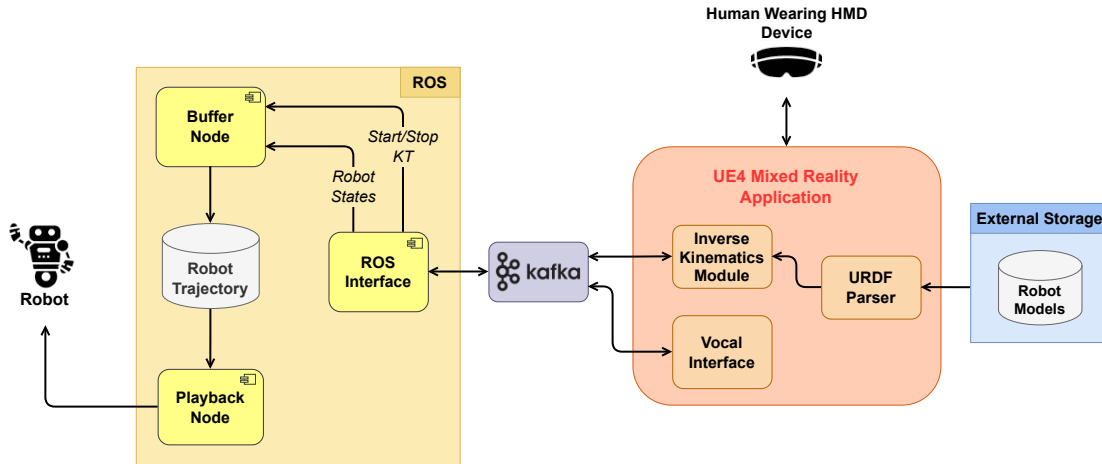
Human Wearing HMD Device

ROS

Buffer Node

Start/Stop KT

Robot States

Robot Trajectory

ROS Interface

Playback Node

Robot

kafka

UE4 Mixed Reality Application

Inverse Kinematics Module

URDF Parser

Vocal Interface

External Storage

Robot Models